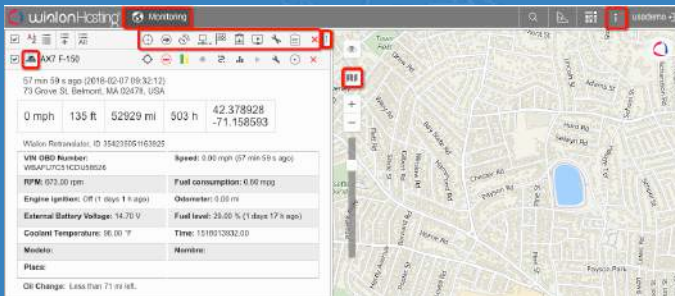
wialon Hosting Monitoring

usedemo

AX7 F-150

57 min 59 s ago (2018-02-07 09:32:12)
73 Grove St, Belmont, MA 02478, USA

| 0 mph | 135 ft | 52929 mi | 503 h | 42.378928 -71.158593 |
|---|---|---|---|---|

Wialon Retranslator, ID 354235051163925

| | |
|---|---|
| VIN OBD Number: WBAFU7C51CDU58526 | Speed: 0.00 mph (57 min 59 s ago) |
| RPM: 673.00 rpm | Fuel consumption: 0.50 mpg |
| Engine ignition: Off (1 days 1 h ago) | Odometer: 0.00 mi |
| External Battery Voltage: 14.70 V | Fuel level: 20.00 % (1 days 17 h ago) |
| Coolant Temperature: 90.00 °F | Time: 1518013932.00 |
| Modelo: | Nombre: |
| Place: | |

Oil Change: Less than 71 mi left.

Adams St
Hurd Rd
Chester Rd
Payson Park